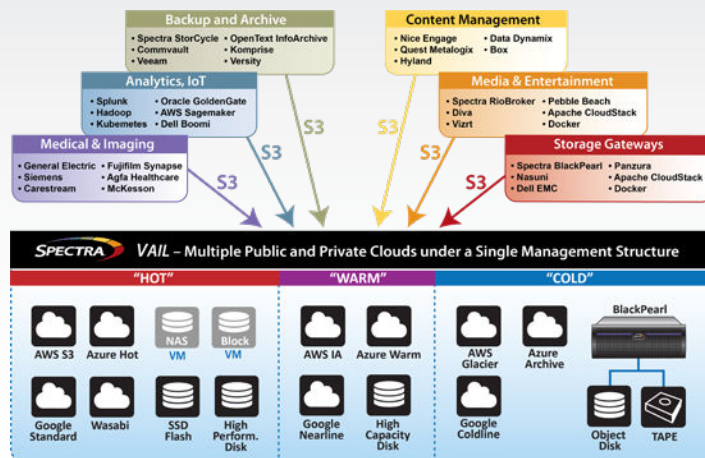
Backup and Archive
• Spectra StorCycle • OpenText InfoArchive
• Commvault • Komprise
• Veeam • Versity

Content Management
• Nice Engage • Data Dynamix
• Quest Metalogix • Box
• Hyland

Analytics, IoT
• Splunk • Oracle GoldenGate
• Hadoop • AWS Sagemaker
• Kubernetes • Dell Boomi

Media & Entertainment
• Spectra RioBroker • Pebble Beach
• Diva • Apache CloudStack
• Vizrt • Docker

Medical & Imaging
• General Electric • Fujifilm Synapse
• Siemens • Agfa Healthcare
• Carestream • McKesson

Storage Gateways
• Spectra BlackPearl • Panzura
• Nasuni • Apache CloudStack
• Dell EMC • Docker

S3 S3 S3 S3 S3 S3

SPECTRA VAIL – Multiple Public and Private Clouds under a Single Management Structure

"HOT"
AWS S3
Azure Hot
NAS VM
Block VM
Google Standard
Wasabi
SSD Flash
High Perform. Disk

"WARM"
AWS IA
Azure Warm
Google Nearline
High Capacity Disk

"COLD"
AWS Glacier
Azure Archive
Google Coldline
BlackPearl
Object Disk
TAPE